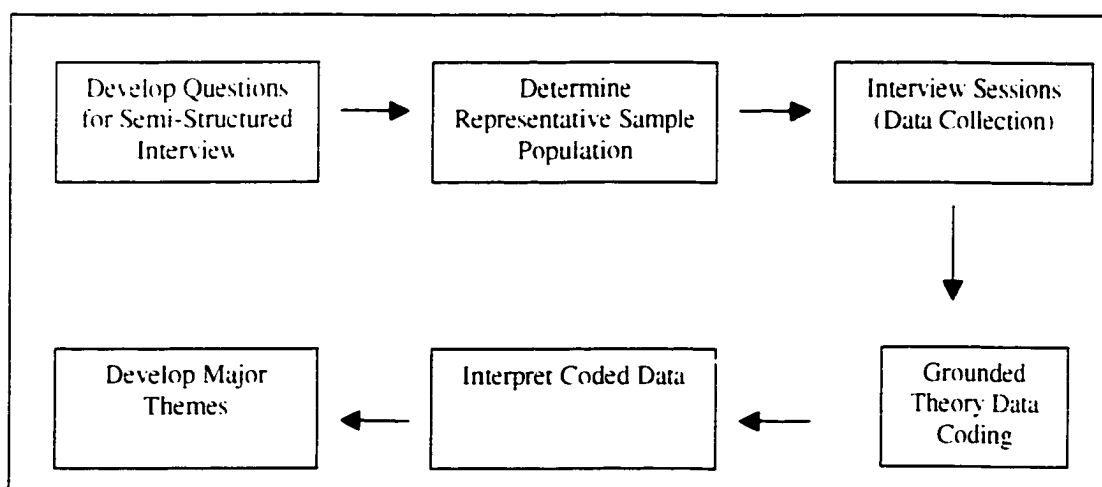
Develop Questions for Semi-Structured Interview

Determine Representative Sample Population

Interview Sessions (Data Collection)

Grounded Theory Data Coding

Interpret Coded Data

Develop Major Themes